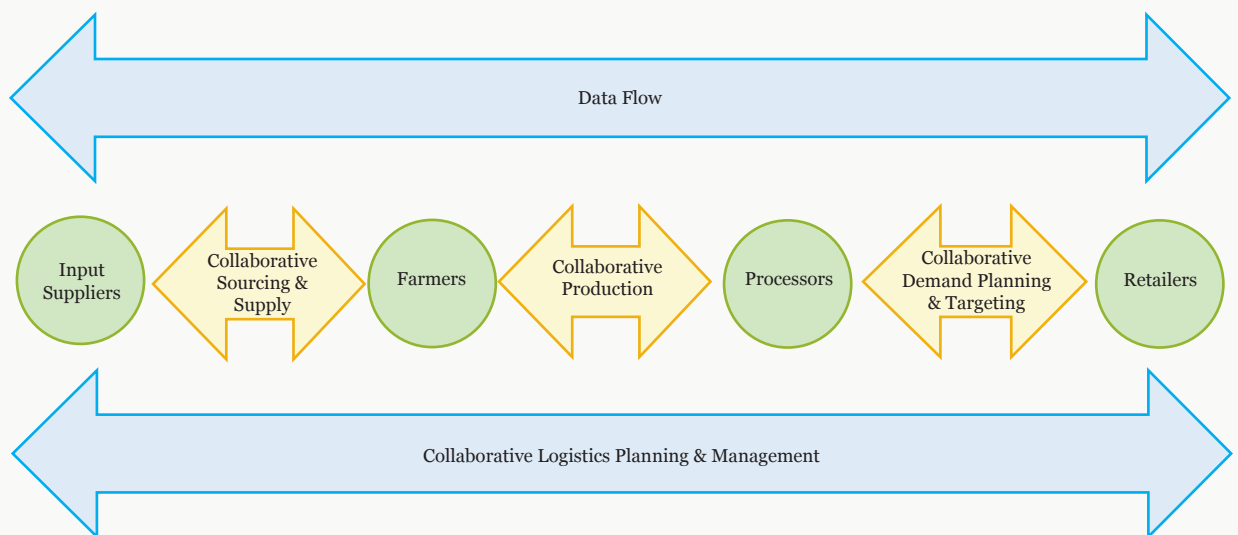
Data Flow

Input Suppliers

Collaborative Sourcing & Supply

Farmers

Collaborative Production

Processors

Collaborative Demand Planning & Targeting

Retailers

Collaborative Logistics Planning & Management